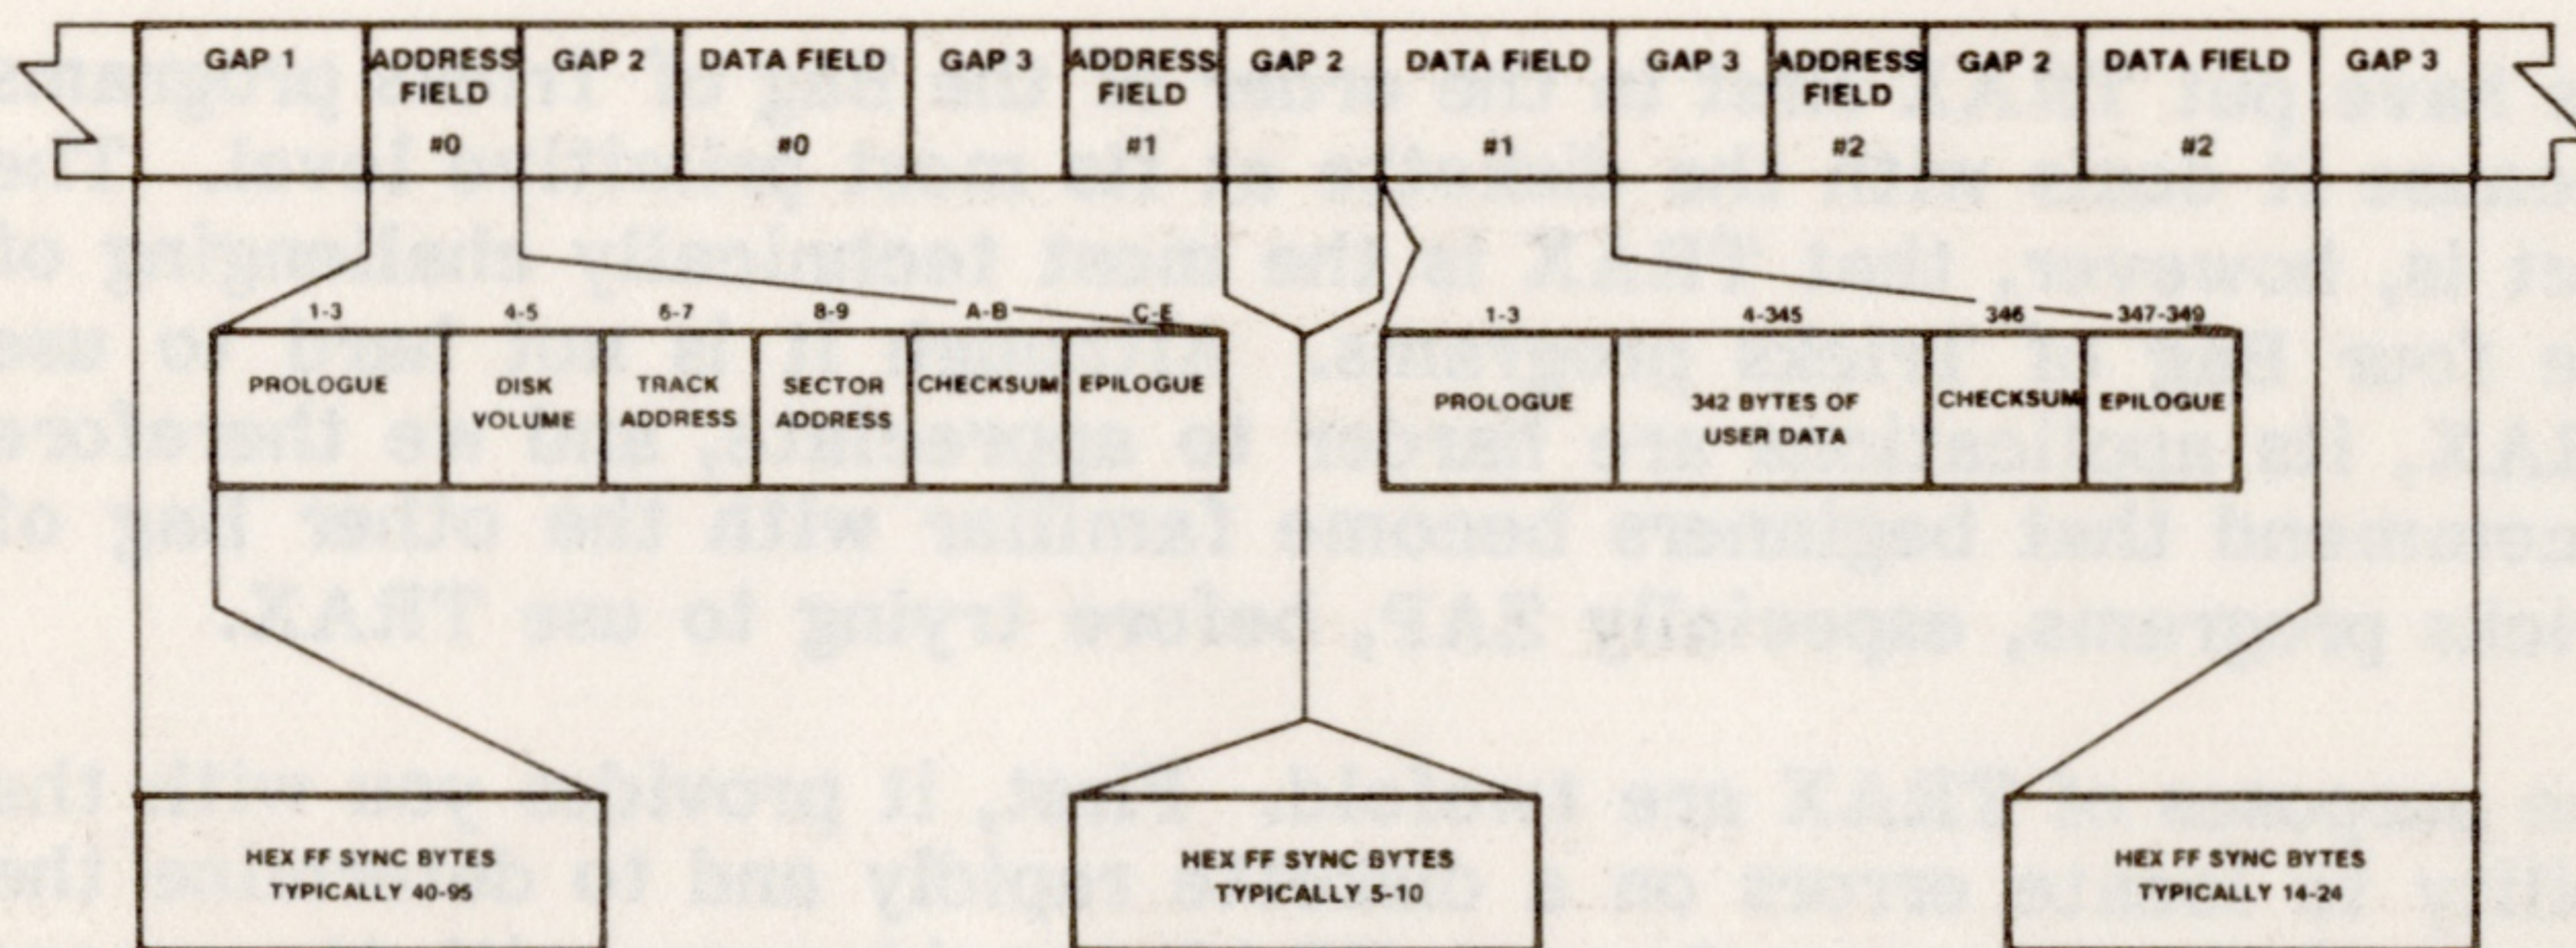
| GAP 1 | ADDRESS FIELD #0 | GAP 2 | DATA FIELD #0 | GAP 3 | ADDRESS FIELD #1 | GAP 2 | DATA FIELD #1 | GAP 3 | ADDRESS FIELD #2 | GAP 2 | DATA FIELD #2 | GAP 3 |
|---|---|---|---|---|---|---|---|---|---|---|---|---|

| 1-3 | 4-5 | 6-7 | 8-9 | A-B | C-E |
|---|---|---|---|---|---|
| PROLOGUE | DISK VOLUME | TRACK ADDRESS | SECTOR ADDRESS | CHECKSUM | EPILOGUE |

| 1-3 | 4-345 | 346 | 347-349 |
|---|---|---|---|
| PROLOGUE | 342 BYTES OF USER DATA | CHECKSUM | EPILOGUE |

HEX FF SYNC BYTES TYPICALLY 40-95

HEX FF SYNC BYTES TYPICALLY 5-10

HEX FF SYNC BYTES TYPICALLY 14-24